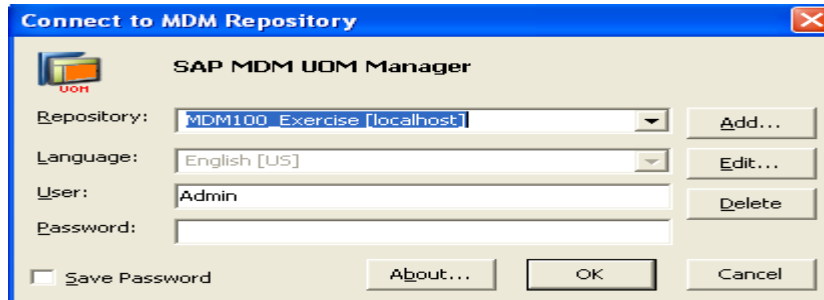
Connect to MDM Repository

UOM

SAP MDM UOM Manager

Repository: MDM100_Exercise [localhost]

Add...

Language: English [US]

Edit...

User: Admin

Delete

Password:

Save Password

About...

OK

Cancel